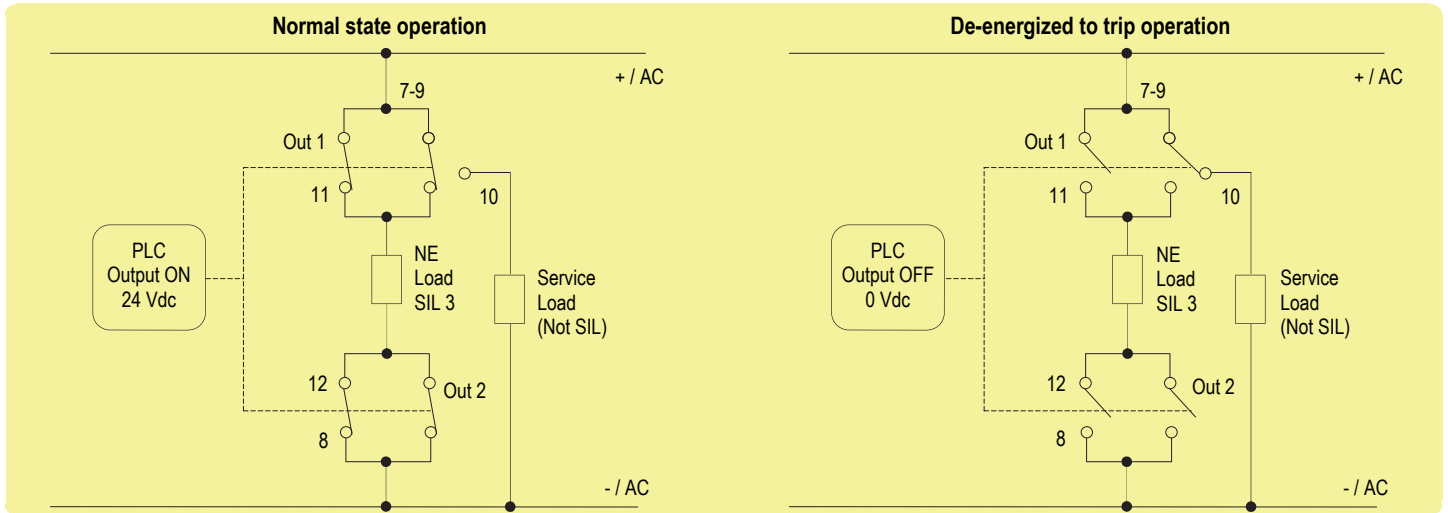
Normal state operation

+ / AC

7-9

Out 1

11

10

PLC
Output ON
24 Vdc

NE
Load
SIL 3

Service
Load
(Not SIL)

12

Out 2

8

- / AC

De-energized to trip operation

+ / AC

7-9

Out 1

11

10

PLC
Output OFF
0 Vdc

NE
Load
SIL 3

Service
Load
(Not SIL)

12

Out 2

8

- / AC